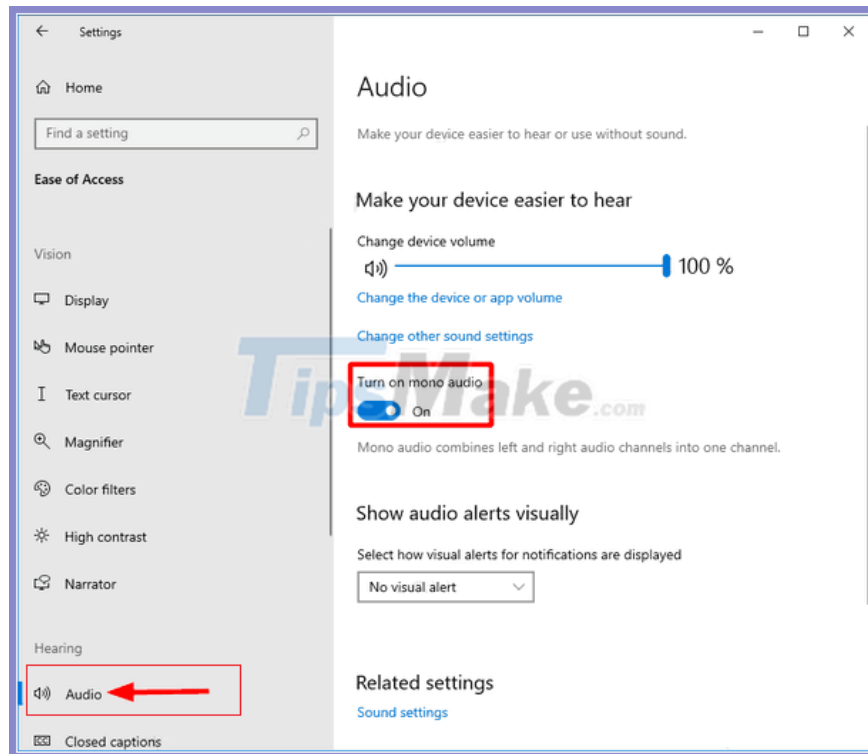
Settings

Home

Find a setting

Ease of Access

Vision

Display

Mouse pointer

Text cursor

Magnifier

Color filters

High contrast

Narrator

Hearing

Audio

Closed captions

Audio

Make your device easier to hear or use without sound.

Make your device easier to hear

Change device volume

100 %

Change the device or app volume

Change other sound settings

Turn on mono audio

On

Mono audio combines left and right audio channels into one channel.

Show audio alerts visually

Select how visual alerts for notifications are displayed

No visual alert

Related settings

Sound settings

TipsMake.com